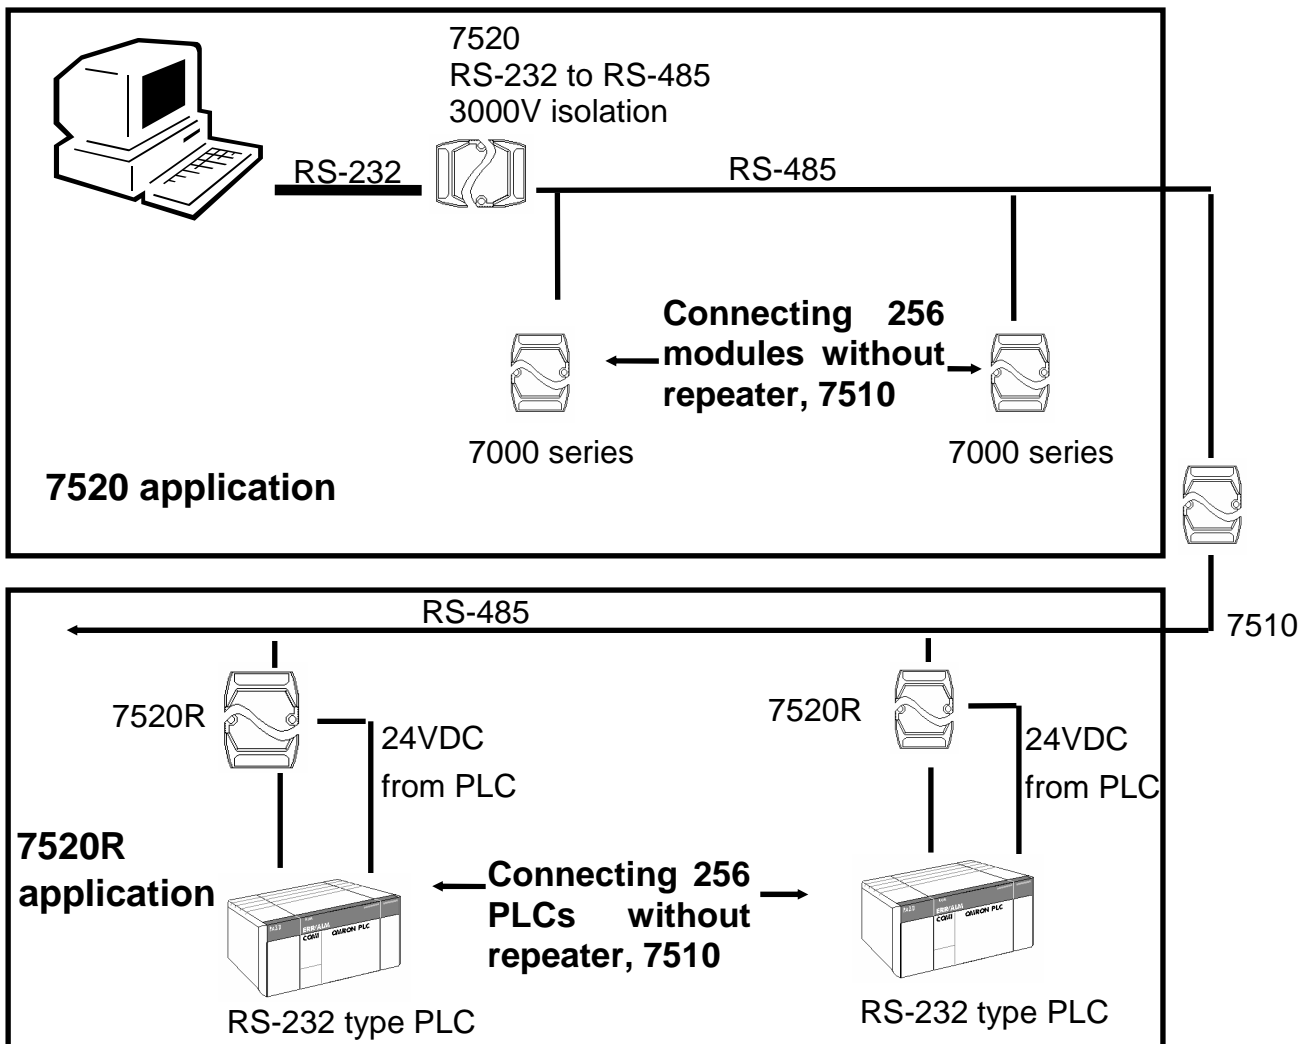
7520
RS-232 to RS-485
3000V isolation

RS-232

RS-485

Connecting 256 modules without repeater, 7510

7000 series

7000 series

7520 application

RS-485

7510

7520R

24VDC from PLC

7520R

24VDC from PLC

7520R application

Connecting 256 PLCs without repeater, 7510

RS-232 type PLC

RS-232 type PLC